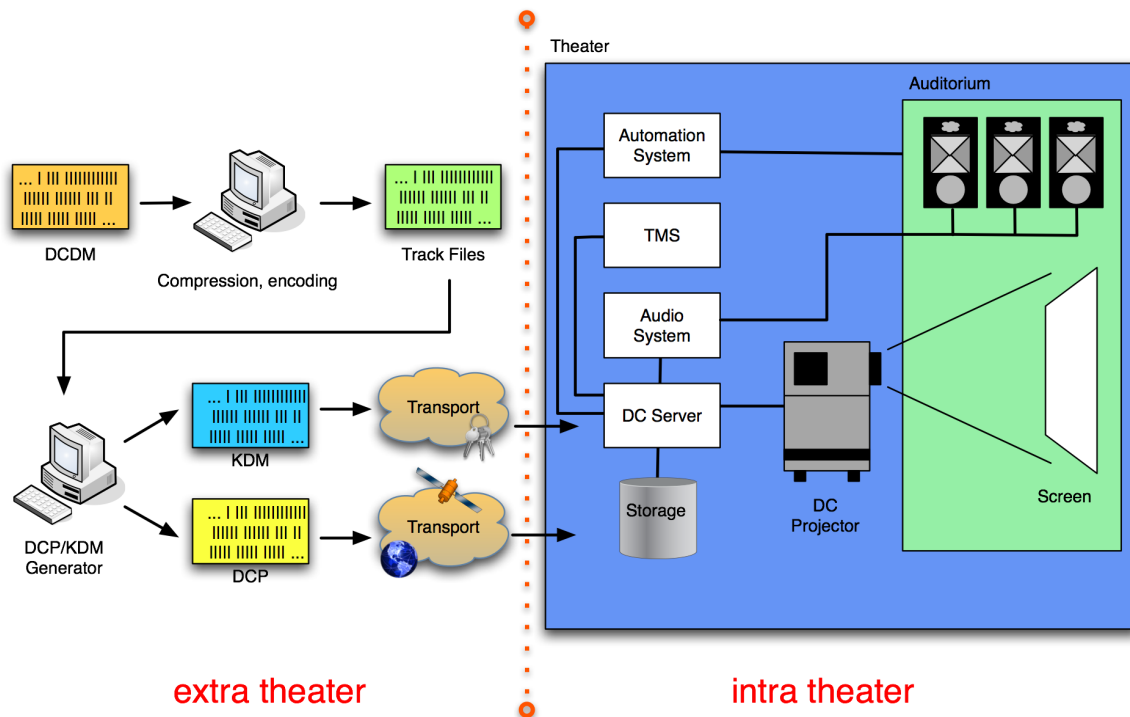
... I III IIIIIIIIIII
IIIII IIIII III II
IIIII IIIII III ...

DCDM

Compression, encoding

... I III IIIIIIIIIII
IIIII IIIII III II
IIIII IIIII III ...

Track Files

DCP/KDM Generator

... I III IIIIIIIIIII
IIIII IIIII III II
IIIII IIIII III ...

KDM

Transport

... I III IIIIIIIIIII
IIIII IIIII III II
IIIII IIIII III ...

DCP

Transport

Theater

Automation System

TMS

Audio System

DC Server

Storage

DC Projector

Auditorium

Screen

extra theater

intra theater